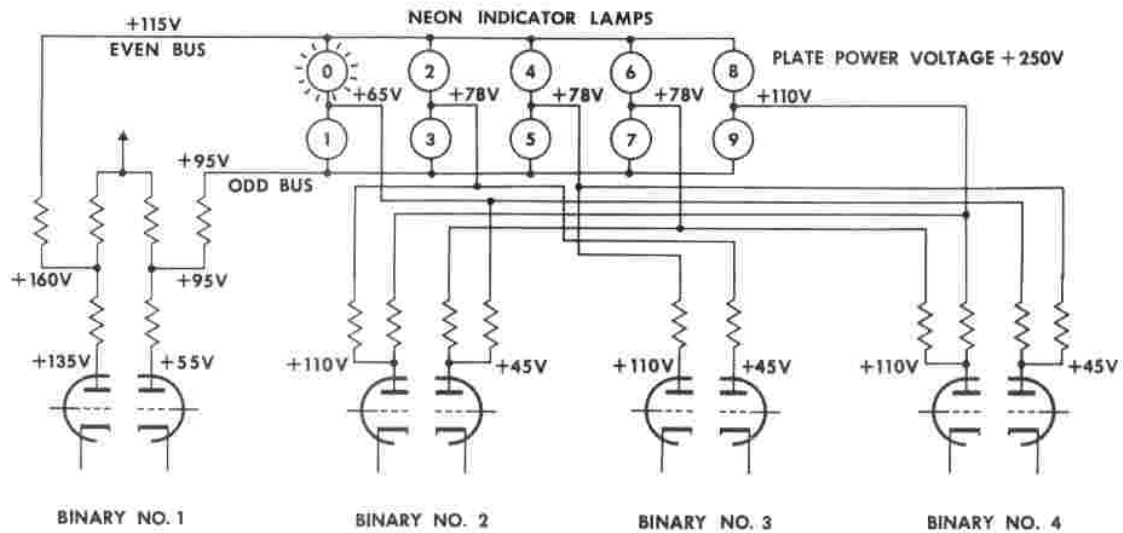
NEON INDICATOR LAMPS
+115V
EVEN BUS
PLATE POWER VOLTAGE +250V
0
2
4
6
8
+65V
+78V
+78V
+78V
+110V
1
3
5
7
9
+95V
ODD BUS
+160V
+95V
+135V
+55V
+110V
+45V
+110V
+45V
+110V
+45V
BINARY NO. 1
BINARY NO. 2
BINARY NO. 3
BINARY NO. 4